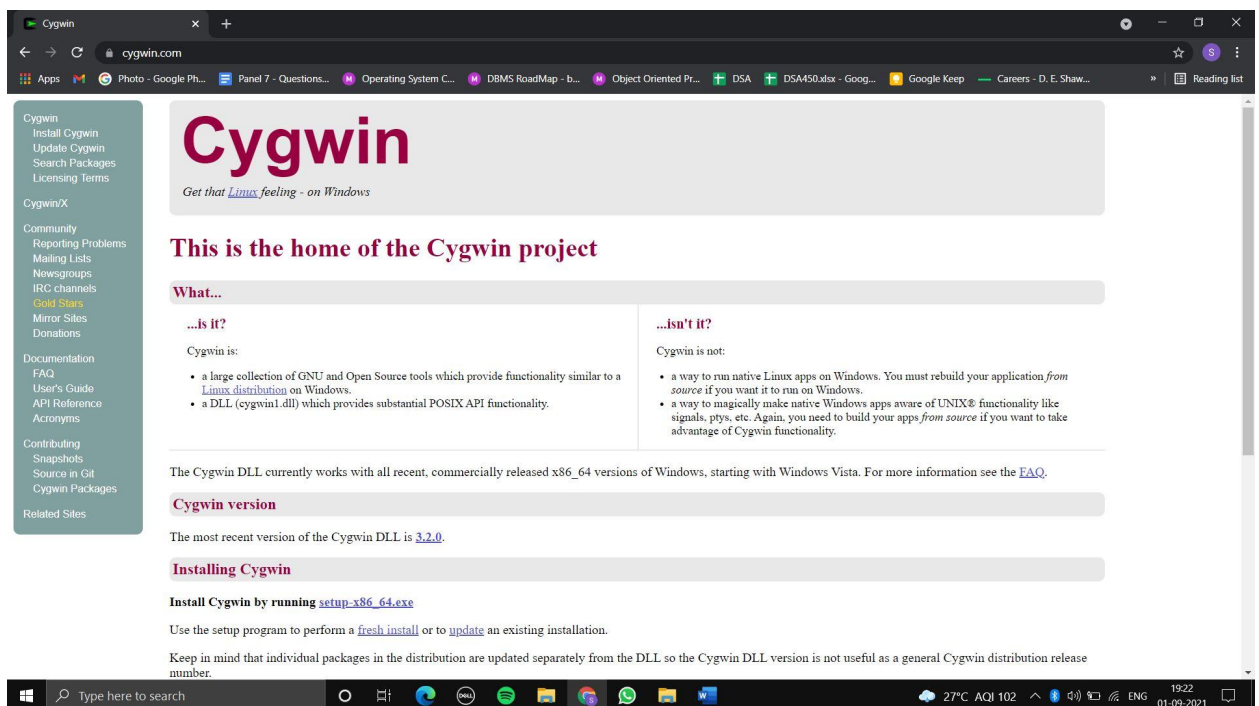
Cygwin
cygwin.com
Apps  Photo - Google Ph...  Panel 7 - Questions...  Operating System C...  DBMS RoadMap - b...  Object Oriented Pr...  DSA  DSA450.xlsx - Goog...  Google Keep  Careers - D. E. Shaw...  »  Reading list

Cygwin
Install Cygwin
Update Cygwin
Search Packages
Licensing Terms

Cygwin/X

Community
Reporting Problems
Mailing Lists
Newsgroups
IRC channels
Gold Stars
Mirror Sites
Donations

Documentation
FAQ
User's Guide
API Reference
Acronyms

Contributing
Snapshots
Source in Git
Cygwin Packages

Related Sites

Cygwin
Get that Linux feeling - on Windows

This is the home of the Cygwin project

What...

...is it?

Cygwin is:

- a large collection of GNU and Open Source tools which provide functionality similar to a Linux distribution on Windows.
- a DLL (cygwin1.dll) which provides substantial POSIX API functionality.

...isn't it?

Cygwin is not:

- a way to run native Linux apps on Windows. You must rebuild your application from source if you want it to run on Windows.
- a way to magically make native Windows apps aware of UNIX® functionality like signals, ptys, etc. Again, you need to build your apps from source if you want to take advantage of Cygwin functionality.

The Cygwin DLL currently works with all recent, commercially released x86_64 versions of Windows, starting with Windows Vista. For more information see the FAQ.

Cygwin version

The most recent version of the Cygwin DLL is 3.2.0.

Installing Cygwin

Install Cygwin by running setup-x86_64.exe

Use the setup program to perform a fresh install or to update an existing installation.

Keep in mind that individual packages in the distribution are updated separately from the DLL so the Cygwin DLL version is not useful as a general Cygwin distribution release number.

Type here to search
27°C AQI 102  ENG  19:22 01-09-2021